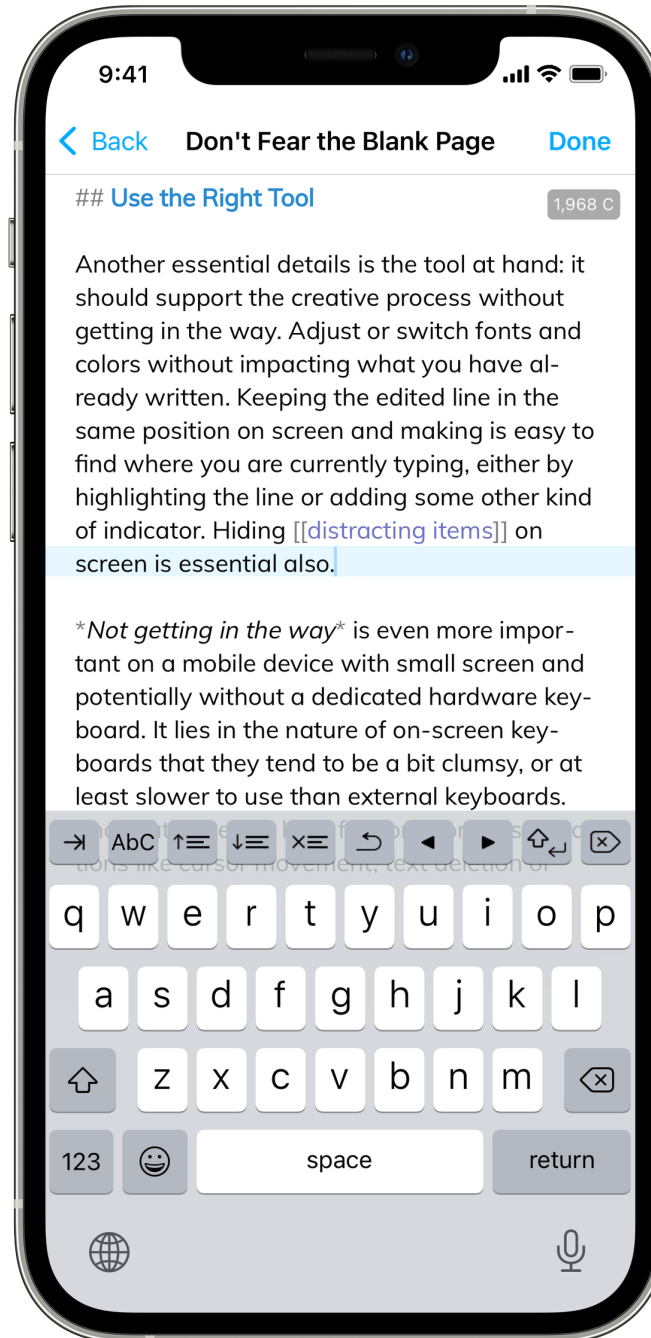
9:41

Back Don't Fear the Blank Page Done

## Use the Right Tool 1,968 C

Another essential details is the tool at hand: it should support the creative process without getting in the way. Adjust or switch fonts and colors without impacting what you have already written. Keeping the edited line in the same position on screen and making is easy to find where you are currently typing, either by highlighting the line or adding some other kind of indicator. Hiding [[distracting items]] on screen is essential also.

*Not getting in the way* is even more important on a mobile device with small screen and potentially without a dedicated hardware keyboard. It lies in the nature of on-screen keyboards that they tend to be a bit clumsy, or at least slower to use than external keyboards. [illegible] tions like cursor movement, text deletion or

AbC

q w e r t y u i o p
a s d f g h j k l
z x c v b n m
123 space return